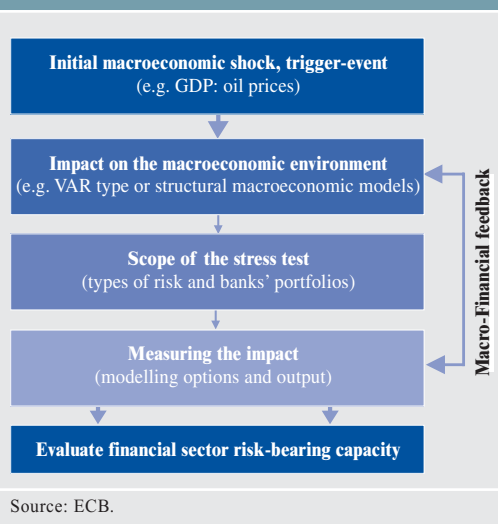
Initial macroeconomic shock, trigger-event
(e.g. GDP: oil prices)

Impact on the macroeconomic environment
(e.g. VAR type or structural macroeconomic models)

Scope of the stress test
(types of risk and banks' portfolios)

Measuring the impact
(modelling options and output)

Evaluate financial sector risk-bearing capacity

Macro-Financial feedback

Source: ECB.